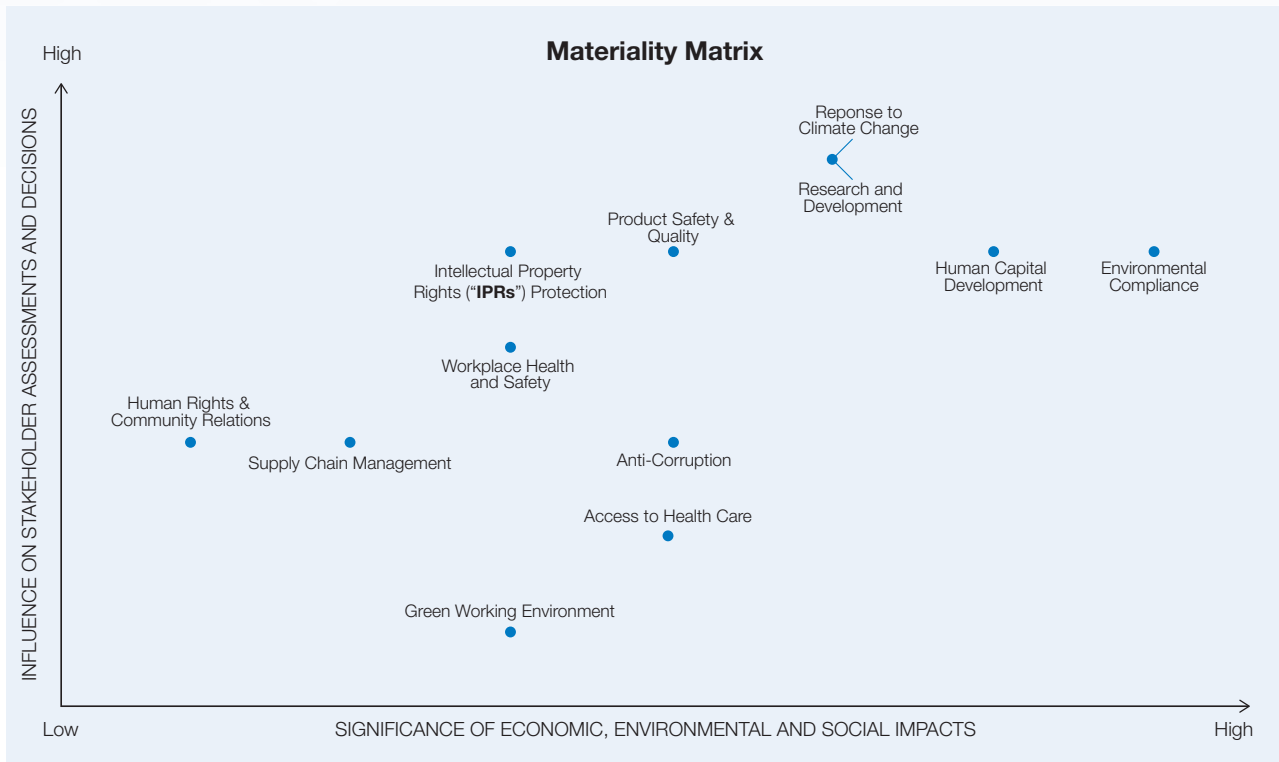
Materiality Matrix

High

INFLUENCE ON STAKEHOLDER ASSESSMENTS AND DECISIONS

Reponse to Climate Change

Research and Development

Product Safety & Quality

Intellectual Property Rights ("IPRs") Protection

Human Capital Development

Environmental Compliance

Workplace Health and Safety

Human Rights & Community Relations

Supply Chain Management

Anti-Corruption

Access to Health Care

Green Working Environment

Low

SIGNIFICANCE OF ECONOMIC, ENVIRONMENTAL AND SOCIAL IMPACTS

High